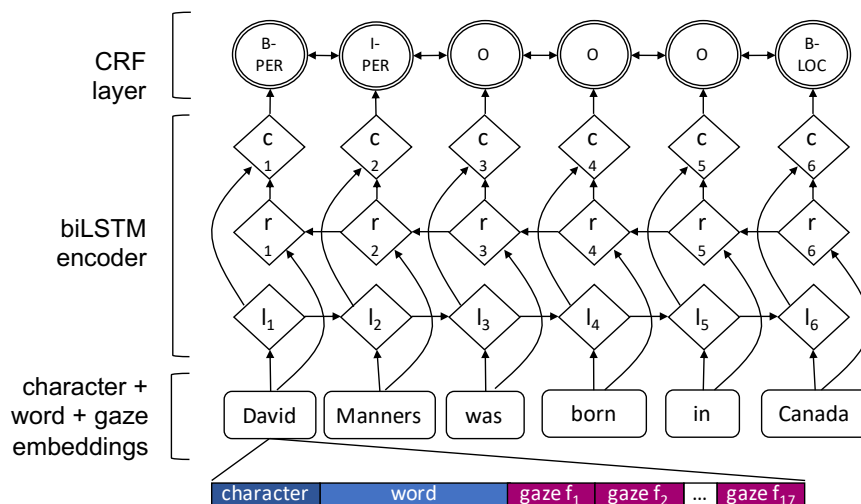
CRF layer

biLSTM encoder

character + word + gaze embeddings

B-PER

I-PER

O

O

O

B-LOC

c 1

c 2

c 3

c 4

c 5

c 6

r 1

r 2

r 3

r 4

r 5

r 6

$l_1$

$l_2$

$l_3$

$l_4$

$l_5$

$l_6$

David

Manners

was

born

in

Canada

| character | word | gaze $f_1$ | gaze $f_2$ | ... | gaze $f_{17}$ |
|---|---|---|---|---|---|